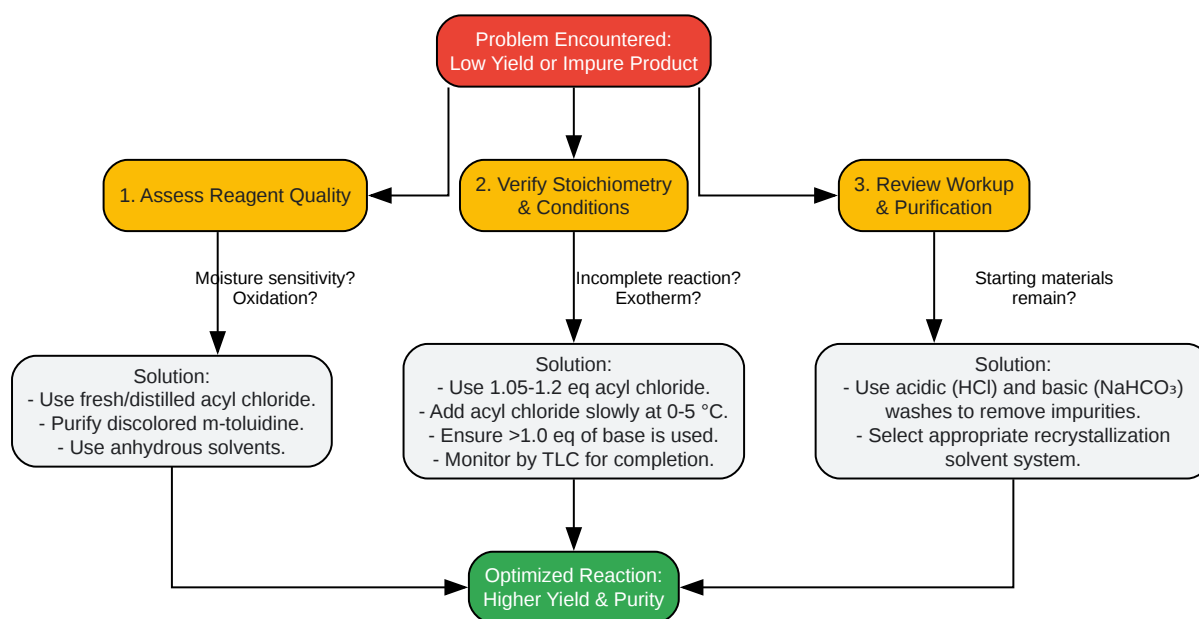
Problem Encountered:
Low Yield or Impure Product

1. Assess Reagent Quality

2. Verify Stoichiometry & Conditions

3. Review Workup & Purification

Moisture sensitivity? Oxidation?

Incomplete reaction? Exotherm?

Starting materials remain?

Solution:
- Use fresh/distilled acyl chloride.
- Purify discolored m-toluidine.
- Use anhydrous solvents.

Solution:
- Use 1.05-1.2 eq acyl chloride.
- Add acyl chloride slowly at 0-5 °C.
- Ensure >1.0 eq of base is used.
- Monitor by TLC for completion.

Solution:
- Use acidic (HCl) and basic ($NaHCO_3$) washes to remove impurities.
- Select appropriate recrystallization solvent system.

Optimized Reaction:
Higher Yield & Purity